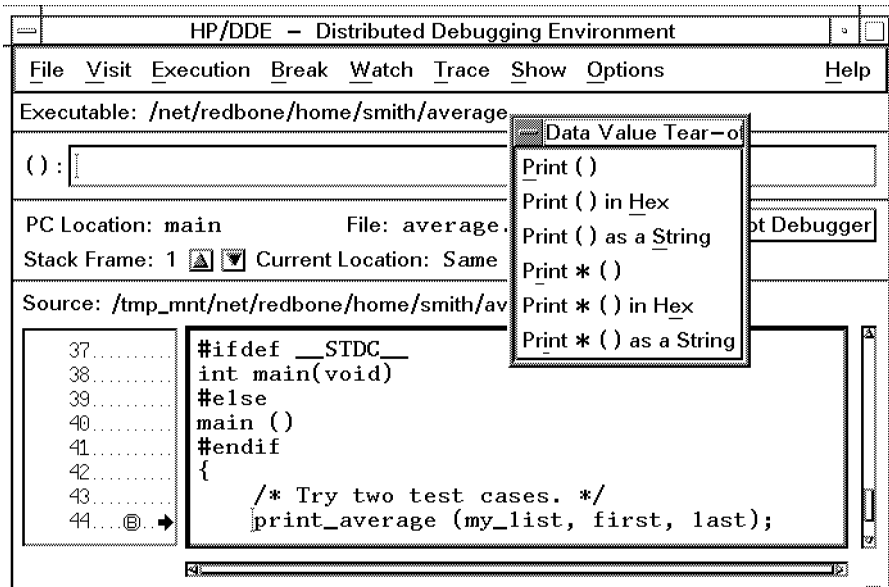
HP/DDE – Distributed Debugging Environment

File Visit Execution Break Watch Trace Show Options Help

Executable: /net/redbone/home/smith/average

Data Value Tear–of

() :

Print ()
Print () in Hex
Print () as a String
Print * ()
Print * () in Hex
Print * () as a String

PC Location: main File: average.

pt Debugger

Stack Frame: 1 Current Location: Same

Source: /tmp_mnt/net/redbone/home/smith/av

37.......... #ifdef __STDC__
38.......... int main(void)
39.......... #else
40.......... main ()
41.......... #endif
42.......... {
43.......... /* Try two test cases. */
44....B print_average (my_list, first, last);